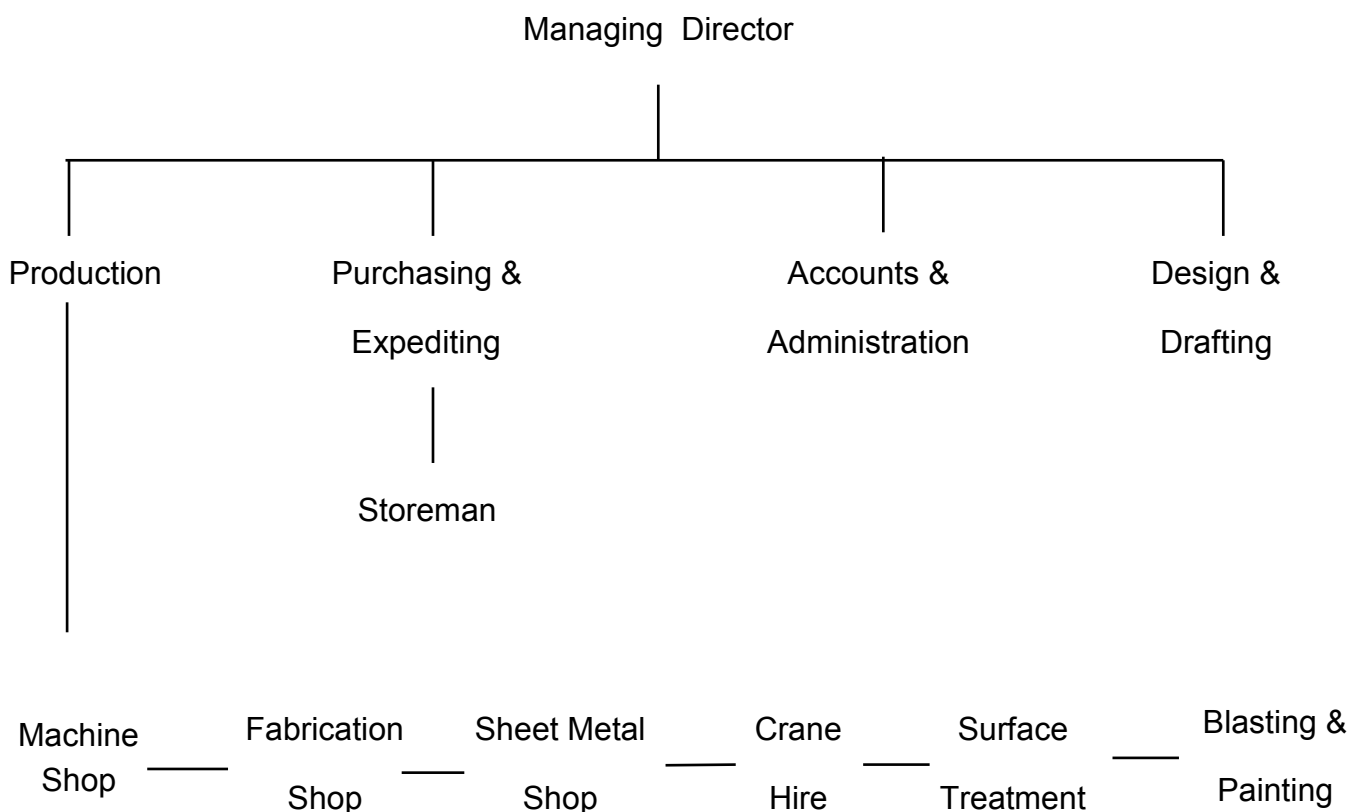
Managing Director

Production

Purchasing & Expediting

Storeman

Accounts & Administration

Design & Drafting

Machine Shop

Fabrication Shop

Sheet Metal Shop

Crane Hire

Surface Treatment

Blasting & Painting